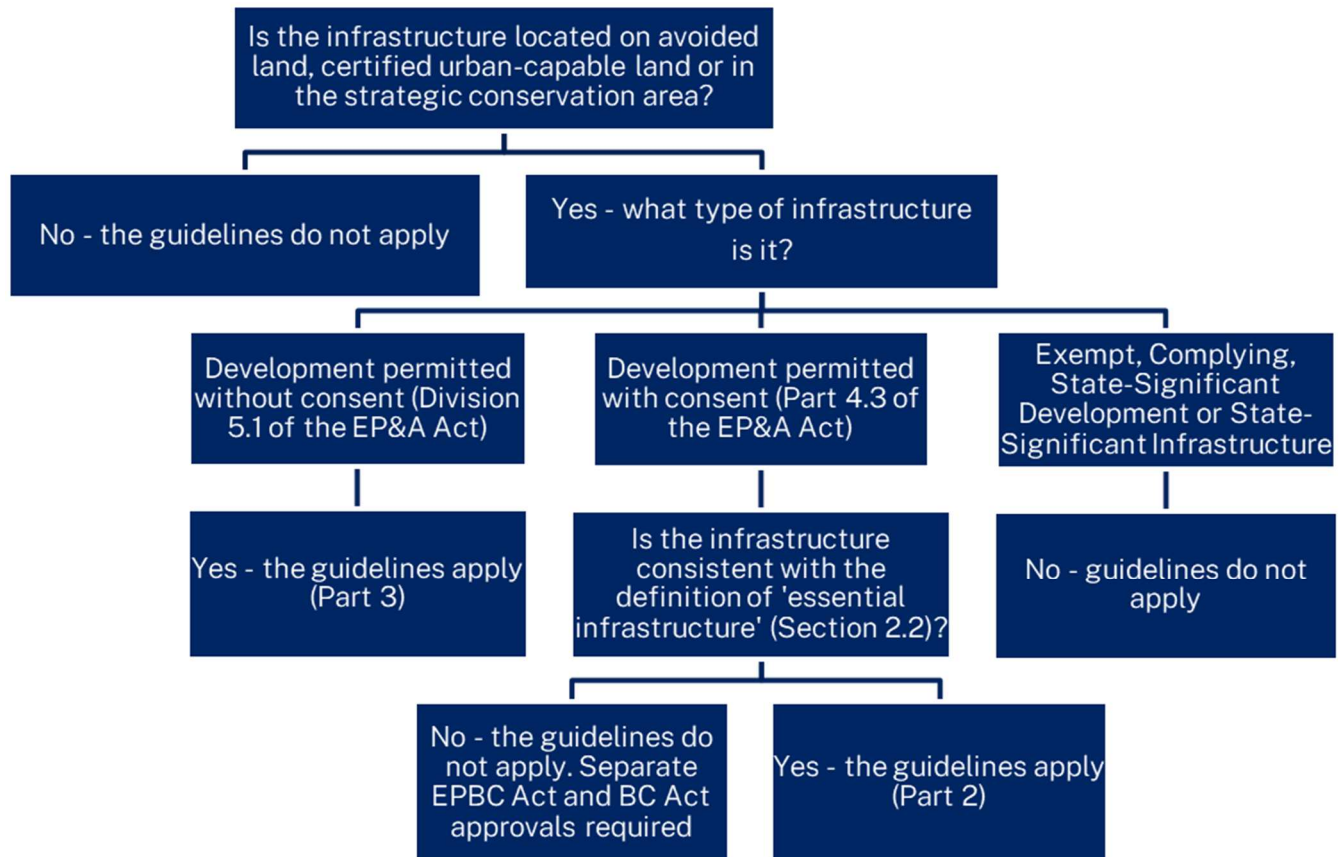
Is the infrastructure located on avoided land, certified urban-capable land or in the strategic conservation area?

No - the guidelines do not apply

Yes - what type of infrastructure is it?

Development permitted without consent (Division 5.1 of the EP&A Act)

Development permitted with consent (Part 4.3 of the EP&A Act)

Exempt, Complying, State-Significant Development or State-Significant Infrastructure

Yes - the guidelines apply (Part 3)

Is the infrastructure consistent with the definition of 'essential infrastructure' (Section 2.2)?

No - guidelines do not apply

No - the guidelines do not apply. Separate EPBC Act and BC Act approvals required

Yes - the guidelines apply (Part 2)